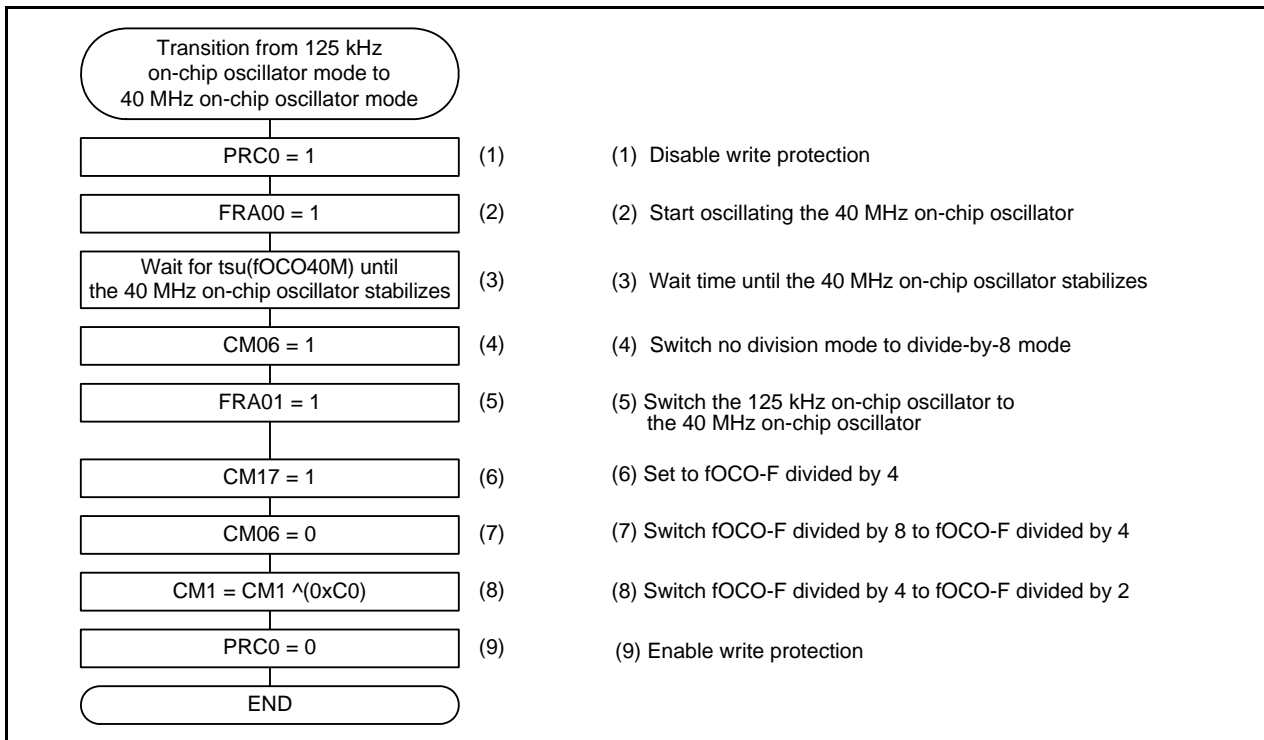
Transition from 125 kHz on-chip oscillator mode to 40 MHz on-chip oscillator mode

PRC0 = 1 (1) (1) Disable write protection

FRA00 = 1 (2) (2) Start oscillating the 40 MHz on-chip oscillator

Wait for tsu(fOCO40M) until the 40 MHz on-chip oscillator stabilizes (3) (3) Wait time until the 40 MHz on-chip oscillator stabilizes

CM06 = 1 (4) (4) Switch no division mode to divide-by-8 mode

FRA01 = 1 (5) (5) Switch the 125 kHz on-chip oscillator to the 40 MHz on-chip oscillator

CM17 = 1 (6) (6) Set to fOCO-F divided by 4

CM06 = 0 (7) (7) Switch fOCO-F divided by 8 to fOCO-F divided by 4

CM1 = CM1 ^(0xC0) (8) (8) Switch fOCO-F divided by 4 to fOCO-F divided by 2

PRC0 = 0 (9) (9) Enable write protection

END